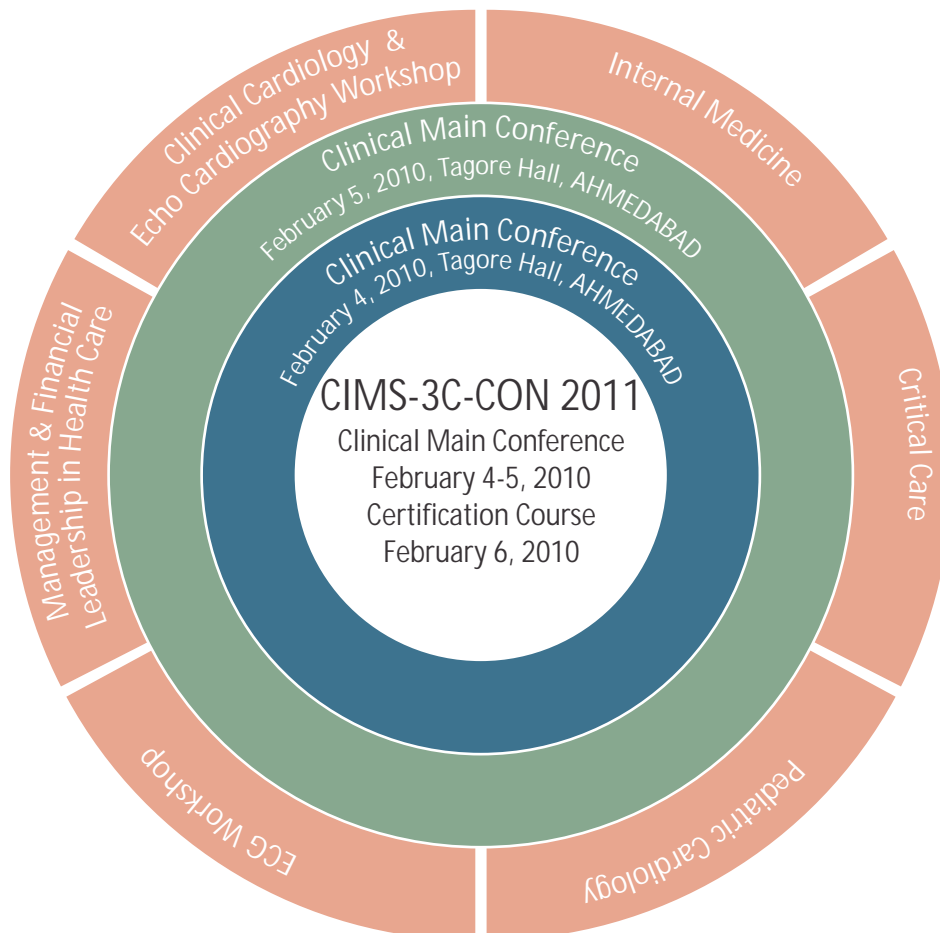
CIMS-3C-CON 2011
Clinical Main Conference
February 4-5, 2010
Certification Course
February 6, 2010

Clinical Main Conference
February 4, 2010, Tagore Hall, AHMEDABAD

Clinical Main Conference
February 5, 2010, Tagore Hall, AHMEDABAD

Clinical Cardiology &
Echo Cardiography Workshop

Internal Medicine

Critical Care

Pediatric Cardiology

ECG Workshop

Management & Financial
Leadership in Health Care